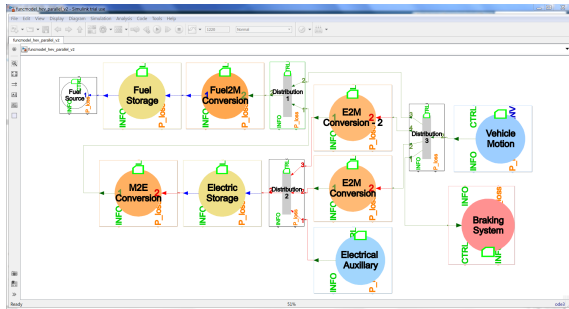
funcmodel_hev_parallel_v2 - Simulink trial use

File Edit View Display Diagram Simulation Analysis Code Tools Help

Normal

funcmodel_hev_parallel_v2

funcmodel_hev_parallel_v2

Fuel Source

Fuel Storage

Fuel2M Conversion

Distribution 1

E2M Conversion - 2

Distribution 3

Vehicle Motion

M2E Conversion

Electric Storage

Distribution 2

E2M Conversion

Braking System

Electrical Auxiliary

INFO

CTRL

P_loss

Ready

51%

ode3